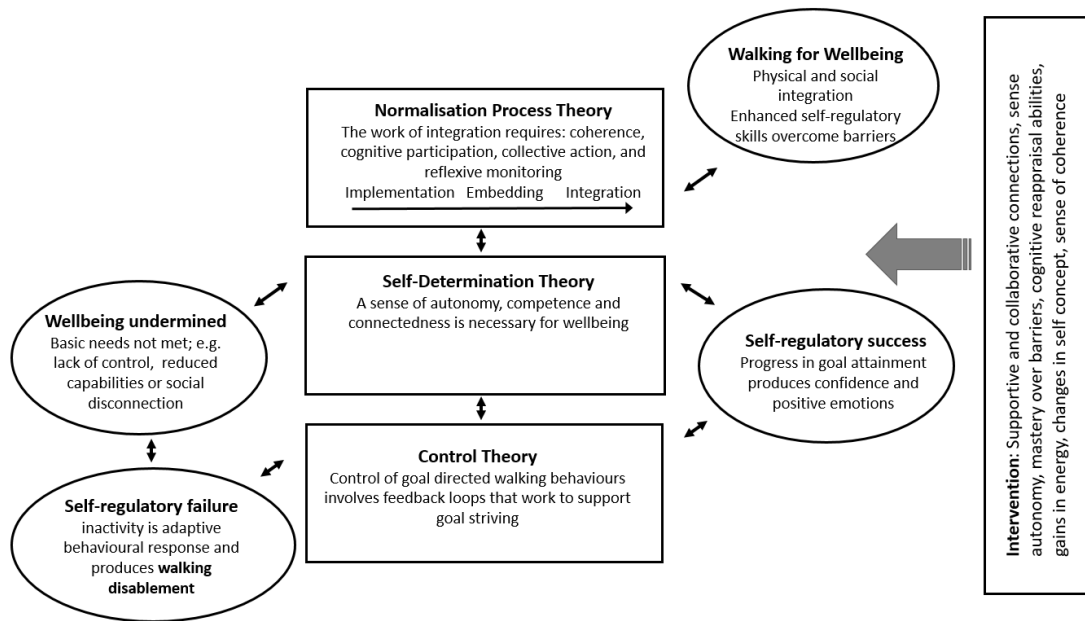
**Walking for Wellbeing**
Physical and social integration
Enhanced self-regulatory skills overcome barriers

**Normalisation Process Theory**
The work of integration requires: coherence, cognitive participation, collective action, and reflexive monitoring
Implementation Embedding Integration

**Intervention**: Supportive and collaborative connections, sense autonomy, mastery over barriers, cognitive reappraisal abilities, gains in energy, changes in self concept, sense of coherence

**Self-Determination Theory**
A sense of autonomy, competence and connectedness is necessary for wellbeing

**Wellbeing undermined**
Basic needs not met; e.g. lack of control, reduced capabilities or social disconnection

**Self-regulatory success**
Progress in goal attainment produces confidence and positive emotions

**Control Theory**
Control of goal directed walking behaviours involves feedback loops that work to support goal striving

**Self-regulatory failure**
inactivity is adaptive behavioural response and produces **walking disablement**